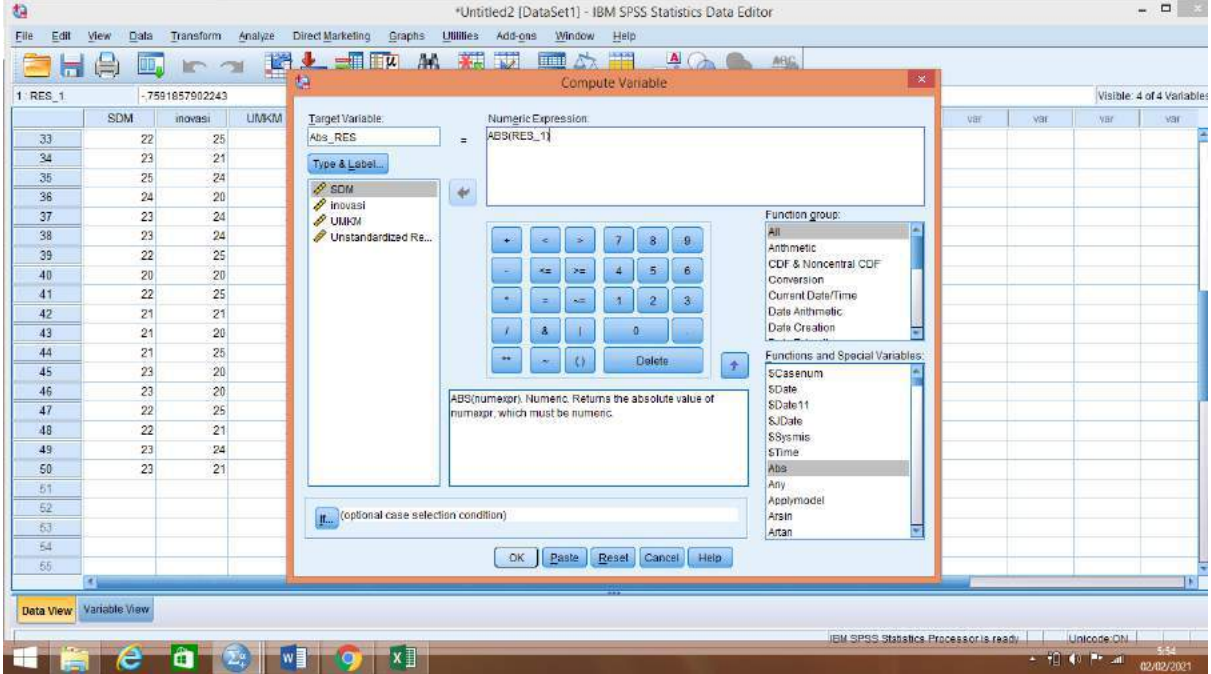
*Untitled2 [DataSet1] - IBM SPSS Statistics Data Editor

File Edit View Data Transform Analyze Direct Marketing Graphs Utilities Add-ons Window Help

1 : RES_1 -.7591857902243

Visible: 4 of 4 Variables

| | SDM | inovasi | UMKM |
|---|---|---|---|
| 33 | 22 | 25 | |
| 34 | 23 | 21 | |
| 35 | 25 | 24 | |
| 36 | 24 | 20 | |
| 37 | 23 | 24 | |
| 38 | 23 | 24 | |
| 39 | 22 | 25 | |
| 40 | 20 | 20 | |
| 41 | 22 | 25 | |
| 42 | 21 | 21 | |
| 43 | 21 | 20 | |
| 44 | 21 | 25 | |
| 45 | 23 | 20 | |
| 46 | 23 | 20 | |
| 47 | 22 | 25 | |
| 48 | 22 | 21 | |
| 49 | 23 | 24 | |
| 50 | 23 | 21 | |
| 51 | | | |
| 52 | | | |
| 53 | | | |
| 54 | | | |
| 55 | | | |

var var var var

Compute Variable

Target Variable:
Abs_RES
=
Numeric Expression:
ABS(RES_1)

Type & Label...

SDM
inovasi
UMKM
Unstandardized Re...

+ < > 7 8 9
- <= >= 4 5 6
* = ~= 1 2 3
/ & | 0 .
** ~ ( ) Delete

Function group:
All
Arithmetic
CDF & Noncentral CDF
Conversion
Current Date/Time
Date Arithmetic
Date Creation

Functions and Special Variables:
$Casenum
$Date
$Date11
$JDate
$Sysmis
$Time
Abs
Any
Applymodel
Arsin
Artan

ABS(numexpr). Numeric. Returns the absolute value of numexpr, which must be numeric.

If... (optional case selection condition)

OK Paste Reset Cancel Help

Data View Variable View

IBM SPSS Statistics Processor is ready Unicode:ON

5:54
02/02/2021